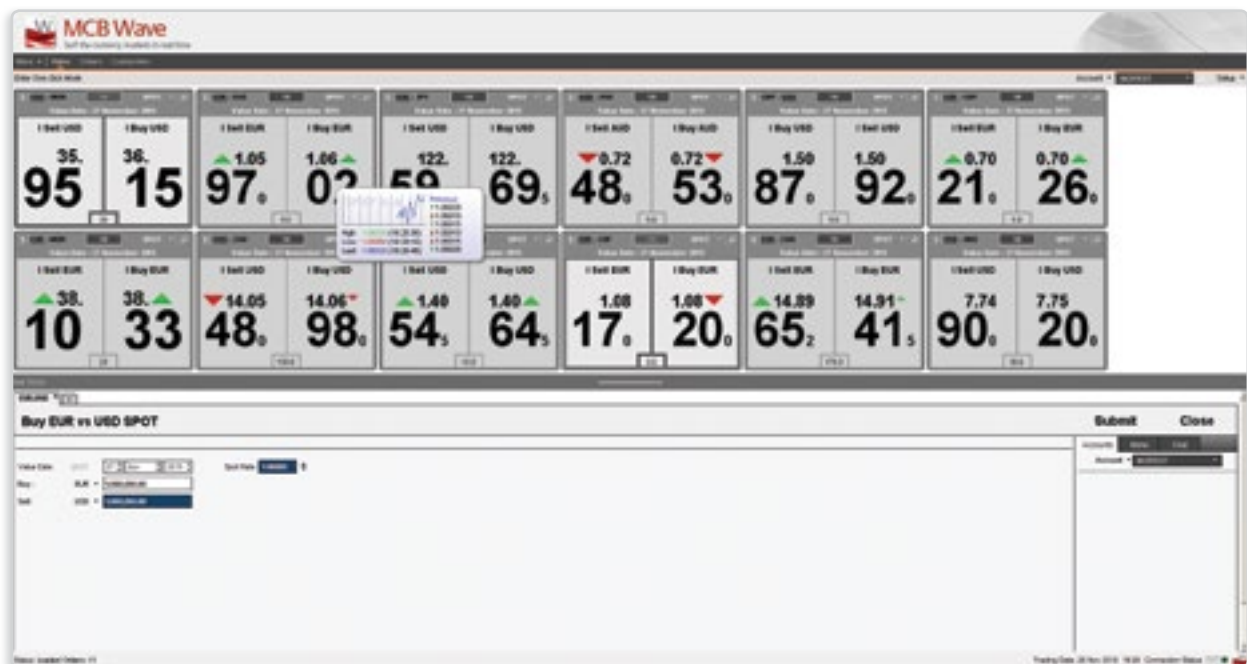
MCB Wave

I Sell USD | I Buy USD
35. 95 | 36. 15

I Sell EUR | I Buy EUR
1.05 97.0 | 1.06 02

I Sell USD | I Buy USD
122. 59 | 122. 69.5

I Sell AUD | I Buy AUD
0.72 48.0 | 0.72 53.0

I Buy USD | I Sell USD
1.50 87.0 | 1.50 92.0

I Sell EUR | I Buy EUR
0.70 21.0 | 0.70 26.0

I Sell EUR | I Buy EUR
38. 10 | 38. 33

I Sell USD | I Buy USD
14.05 48.0 | 14.06 98.0

I Sell USD | I Buy USD
1.40 54.5 | 1.40 64.5

I Sell EUR | I Buy EUR
1.08 17.0 | 1.08 20.0

I Sell EUR | I Buy EUR
14.89 65.2 | 14.91 41.5

I Sell USD | I Buy USD
7.74 90.0 | 7.75 20.0

Buy EUR vs USD SPOT

Submit Close

Value Date
Buy : EUR
Sell : USD
Spot Rate

Account